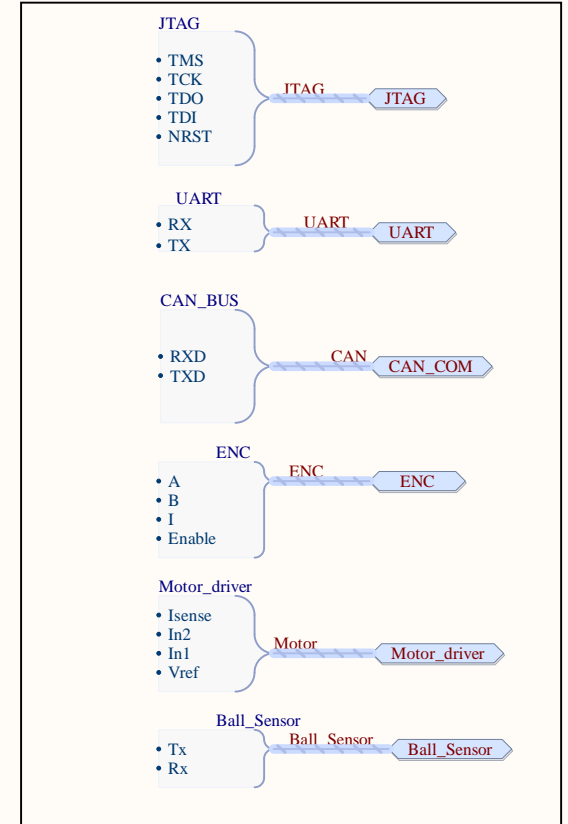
JTAG

• TMS
• TCK
• TDO
• TDI
• NRST

JTAG

JTAG

UART

• RX
• TX

UART

UART

CAN_BUS

• RXD
• TXD

CAN

CAN_COM

ENC

• A
• B
• I
• Enable

ENC

ENC

Motor_driver

• Isense
• In2
• In1
• Vref

Motor

Motor_driver

Ball_Sensor

• Tx
• Rx

Ball_Sensor

Ball_Sensor